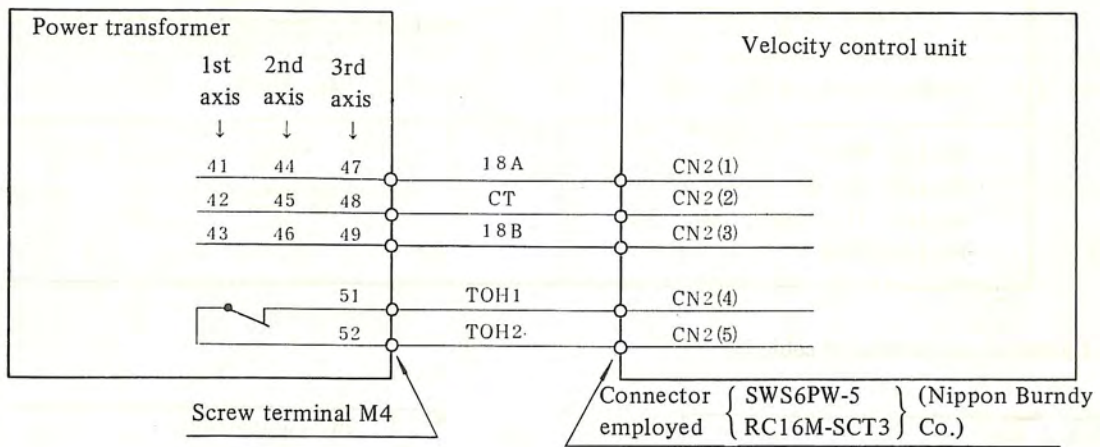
Power transformer

1st axis ↓ 2nd axis ↓ 3rd axis ↓

41 44 47
42 45 48
43 46 49

51
52

18A
CT
18B
TOH1
TOH2·

Velocity control unit

CN2(1)
CN2(2)
CN2(3)
CN2(4)
CN2(5)

Screw terminal M4

Connector employed { SWS6PW-5 RC16M-SCT3 } (Nippon Burndy Co.)